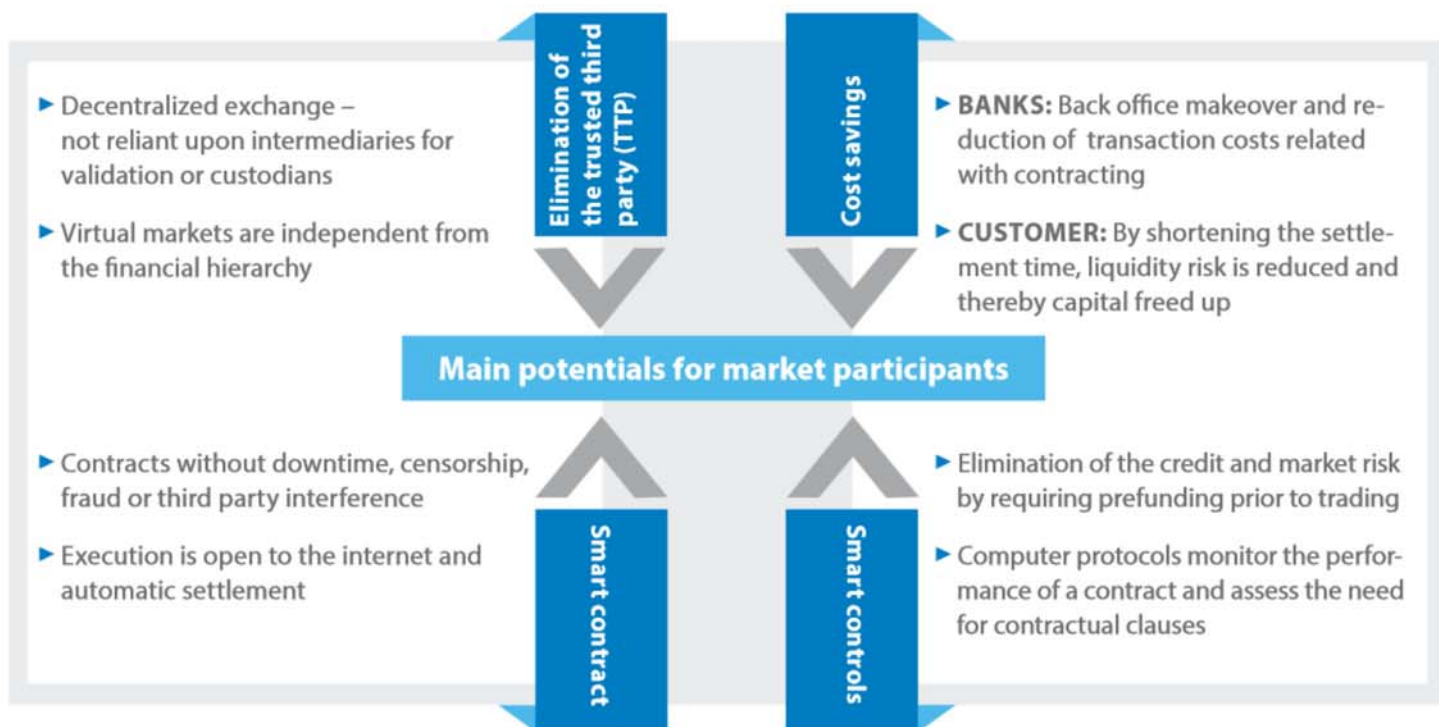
Elimination of the trusted third party (TTP)

► Decentralized exchange – not reliant upon intermediaries for validation or custodians

► Virtual markets are independent from the financial hierarchy

Cost savings

► BANKS: Back office makeover and reduction of transaction costs related with contracting

► CUSTOMER: By shortening the settlement time, liquidity risk is reduced and thereby capital freed up

Main potentials for market participants

► Contracts without downtime, censorship, fraud or third party interference

► Execution is open to the internet and automatic settlement

Smart contract

Smart controls

► Elimination of the credit and market risk by requiring prefunding prior to trading

► Computer protocols monitor the performance of a contract and assess the need for contractual clauses